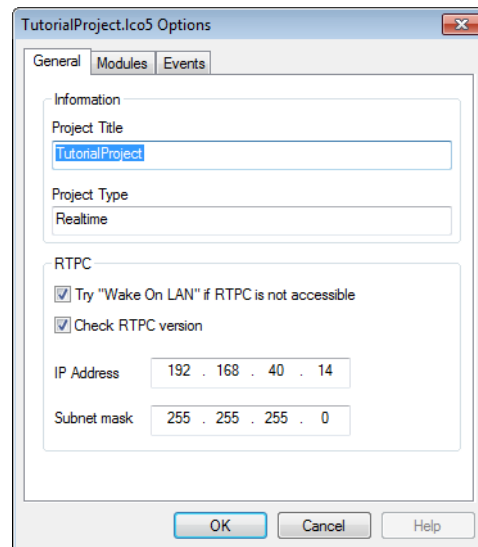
TutorialProject.lco5 Options

General | Modules | Events

Information

Project Title

TutorialProject

Project Type

Realtime

RTPC

Try "Wake On LAN" if RTPC is not accessible

Check RTPC version

IP Address 192 . 168 . 40 . 14

Subnet mask 255 . 255 . 255 . 0

OK | Cancel | Help